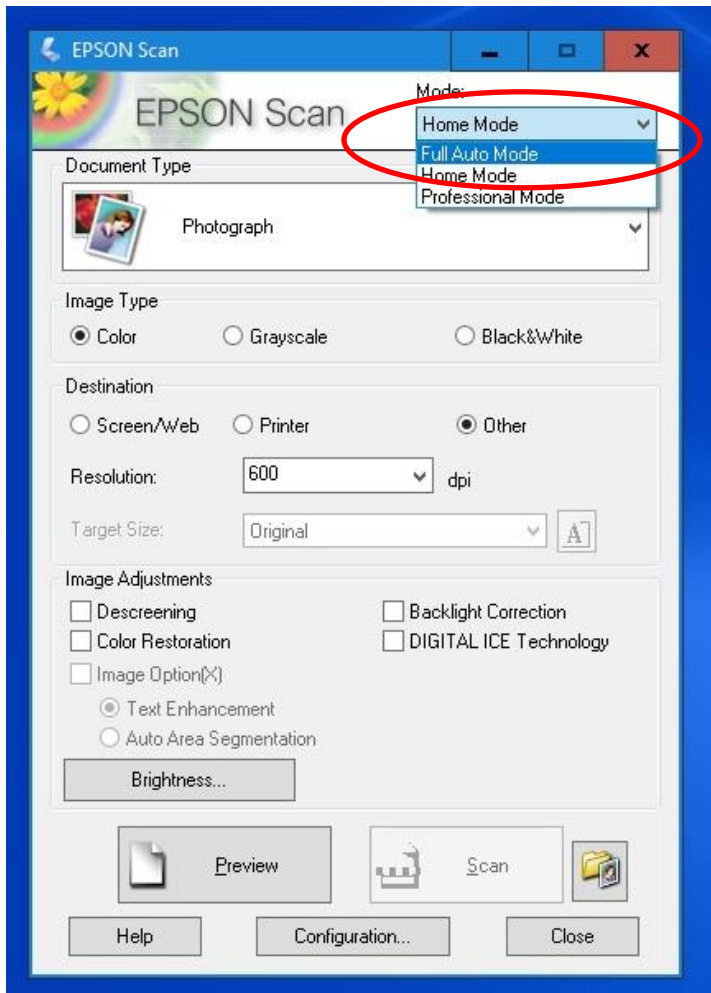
EPSON Scan

EPSON Scan

Mode:
Home Mode
Full Auto Mode
Home Mode
Professional Mode

Document Type
Photograph

Image Type
Color Grayscale Black&White

Destination
Screen/Web Printer Other

Resolution: 600 dpi

Target Size: Original

Image Adjustments
Descreening
Backlight Correction
Color Restoration
DIGITAL ICE Technology
Image Option(X)
Text Enhancement
Auto Area Segmentation

Brightness...

Preview
Scan

Help
Configuration...
Close